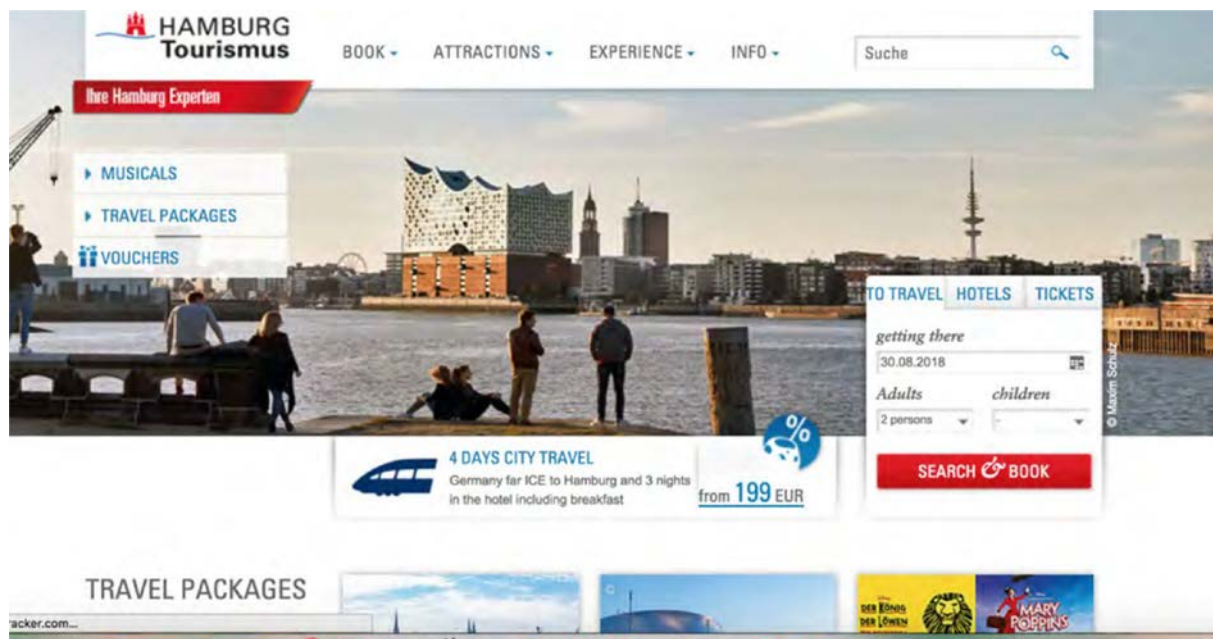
HAMBURG Tourismus

BOOK ▾ ATTRACTIONS ▾ EXPERIENCE ▾ INFO ▾

Suche

Ihre Hamburg Experten

▸ MUSICALS
▸ TRAVEL PACKAGES
VOUCHERS

TO TRAVEL HOTELS TICKETS

getting there
30.08.2018

Adults children
2 persons -

SEARCH & BOOK

© Maxim Schulz

4 DAYS CITY TRAVEL
Germany far ICE to Hamburg and 3 nights in the hotel including breakfast

%

from 199 EUR

TRAVEL PACKAGES

DER KÖNIG DER LÖWEN

MARY POPPINS

racker.com...